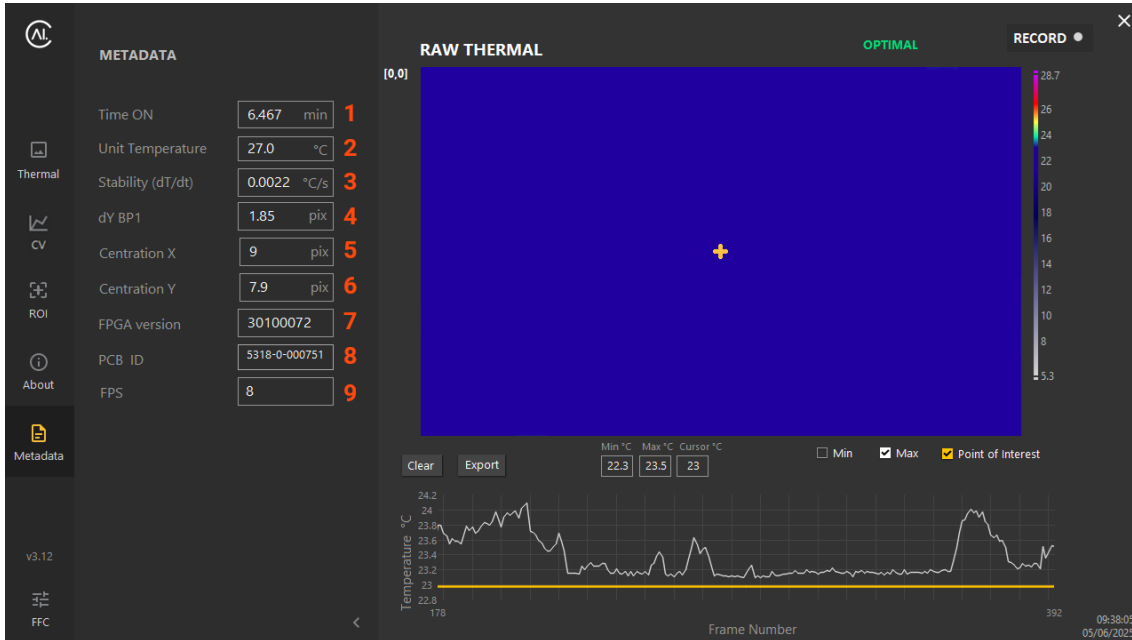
METADATA

Time ON 6.467 min 1
Unit Temperature 27.0 °C 2
Stability (dT/dt) 0.0022 °C/s 3
dY BP1 1.85 pix 4
Centration X 9 pix 5
Centration Y 7.9 pix 6
FPGA version 30100072 7
PCB ID 5318-0-000751 8
FPS 8 9

Thermal
CV
ROI
About
Metadata
v3.12
FFC

RAW THERMAL
OPTIMAL
RECORD
[0,0]
28.7
26
24
22
20
18
16
14
12
10
8
5.3

Clear
Export
Min °C 22.3
Max °C 23.5
Cursor °C 23
Min
Max
Point of Interest

24.2
24
23.8
23.6
23.4
23.2
23
22.8
Temperature °C
178
392
Frame Number

09:38:05
05/06/2025